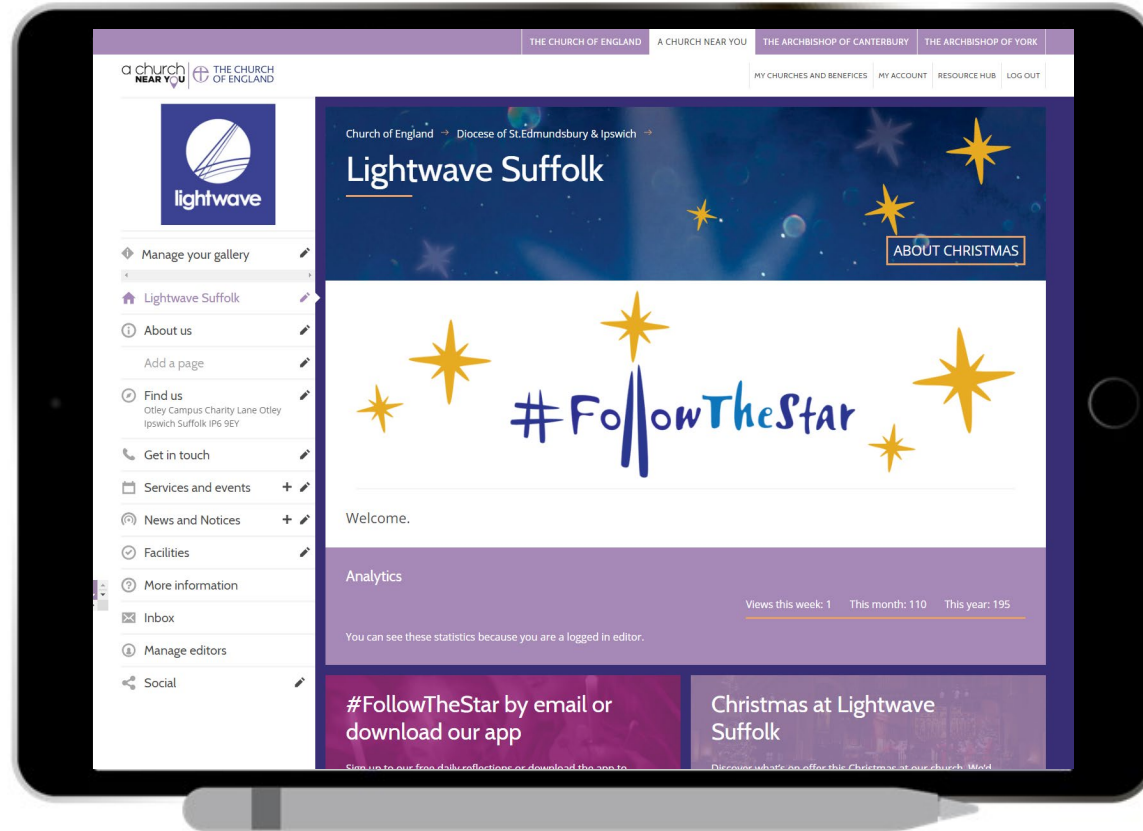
THE CHURCH OF ENGLAND | A CHURCH NEAR YOU | THE ARCHBISHOP OF CANTERBURY | THE ARCHBISHOP OF YORK

a church NEAR YOU | THE CHURCH OF ENGLAND

MY CHURCHES AND BENEFICES | MY ACCOUNT | RESOURCE HUB | LOG OUT

lightwave

Manage your gallery

Lightwave Suffolk

About us

Add a page

Find us
Otley Campus Charity Lane Otley Ipswich Suffolk IP6 9EY

Get in touch

Services and events

News and Notices

Facilities

More information

Inbox

Manage editors

Social

Church of England → Diocese of St.Edmundsbury & Ipswich →

Lightwave Suffolk

ABOUT CHRISTMAS

#FollowTheStar

Welcome.

Analytics

Views this week: 1 This month: 110 This year: 195

You can see these statistics because you are a logged in editor.

#FollowTheStar by email or download our app

Christmas at Lightwave Suffolk

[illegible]

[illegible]